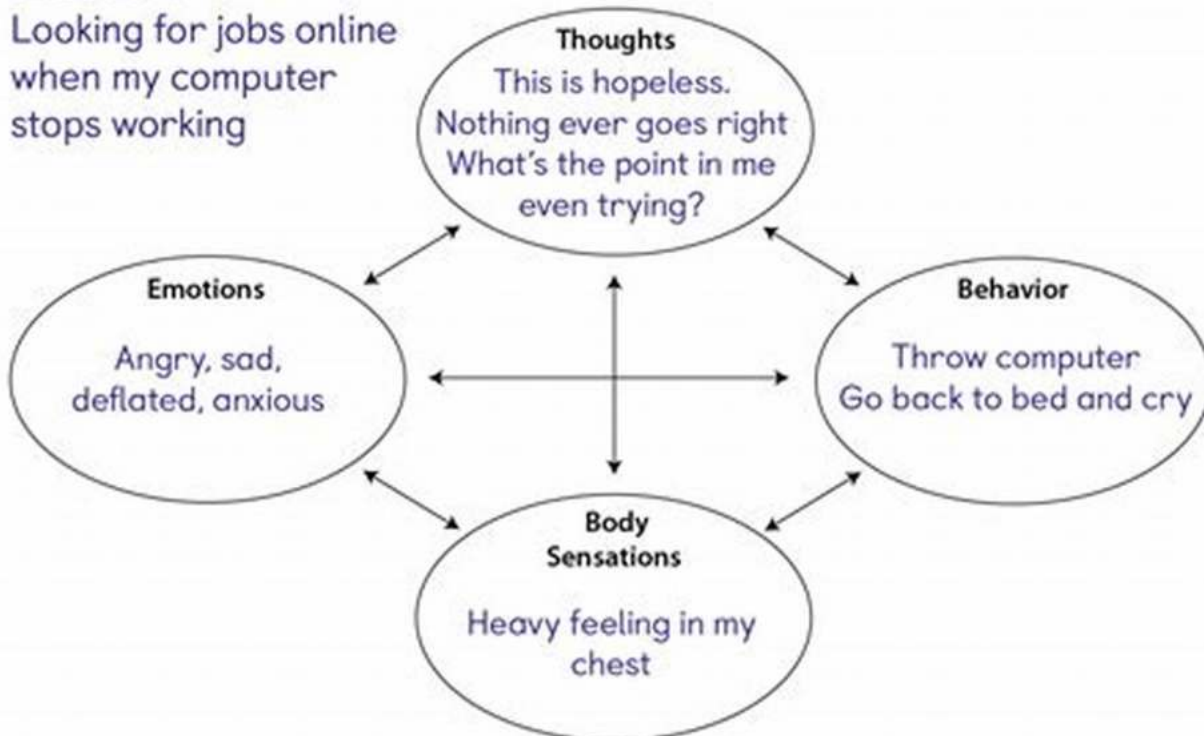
Looking for jobs online when my computer stops working

Thoughts
This is hopeless.
Nothing ever goes right
What's the point in me even trying?

Emotions
Angry, sad, deflated, anxious

Behavior
Throw computer
Go back to bed and cry

Body Sensations
Heavy feeling in my chest